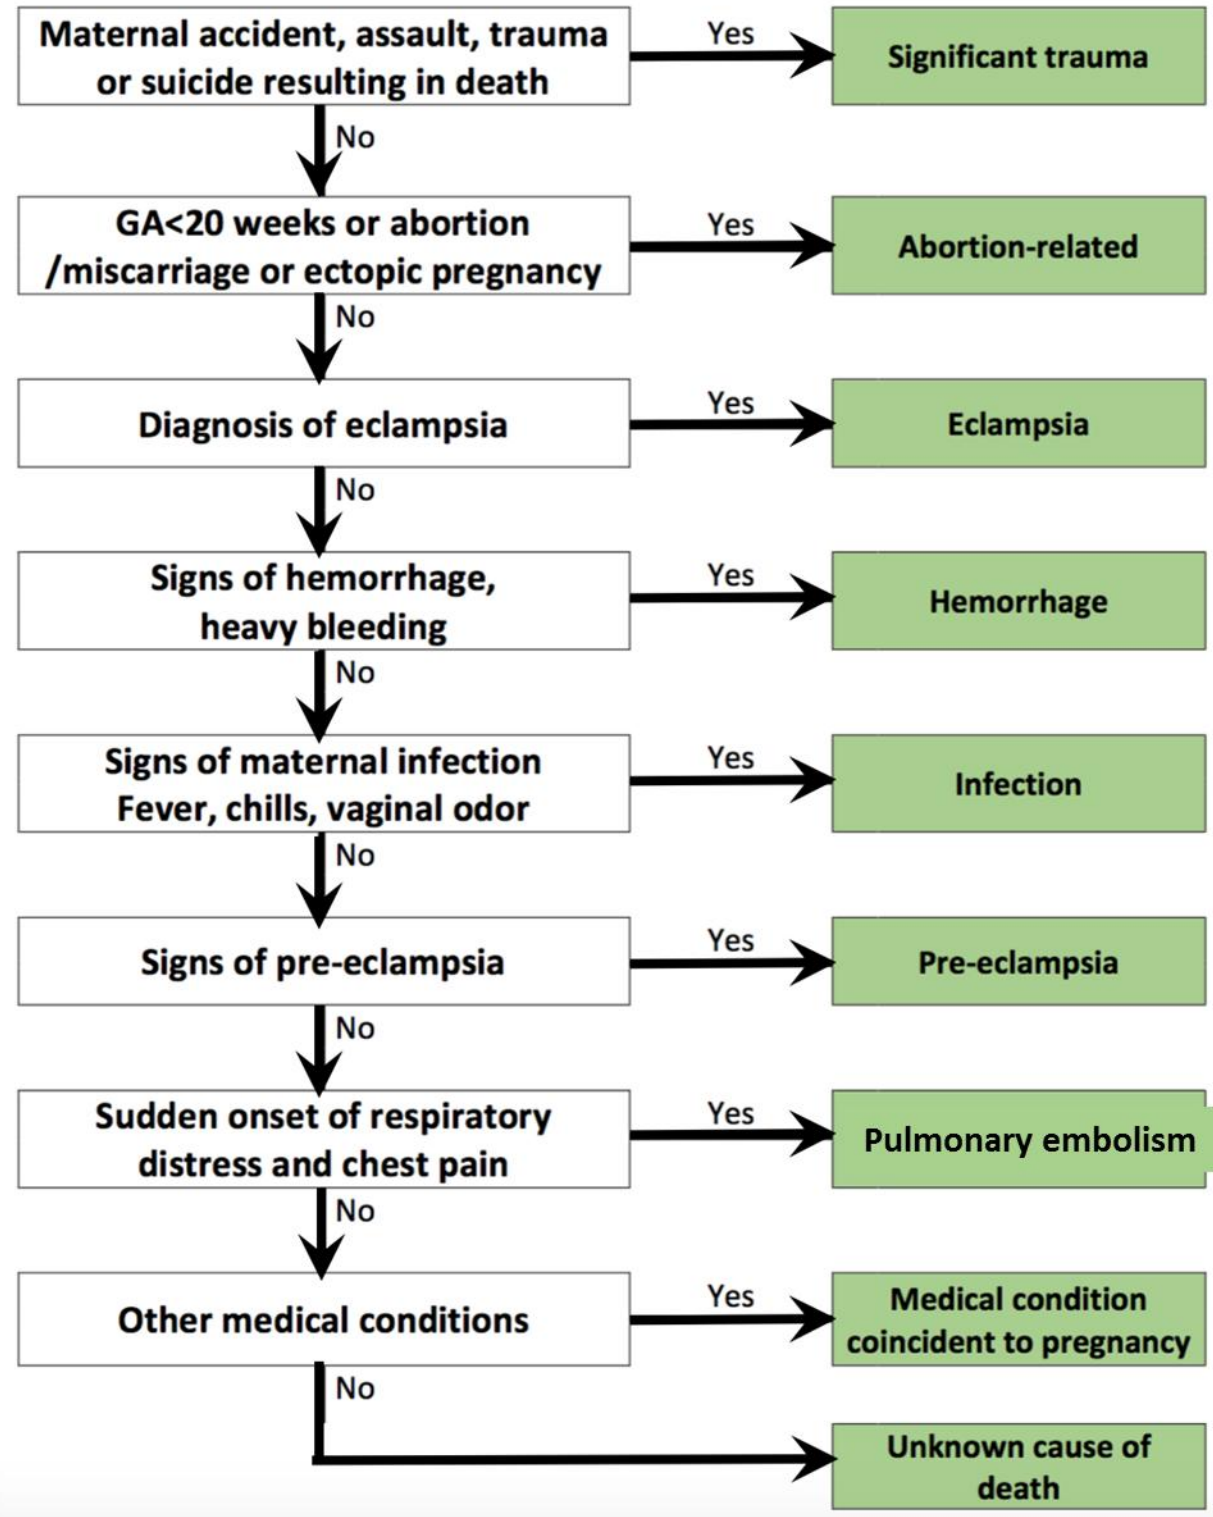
Maternal accident, assault, trauma or suicide resulting in death

Yes

Significant trauma

No

GA<20 weeks or abortion /miscarriage or ectopic pregnancy

Yes

Abortion-related

No

Diagnosis of eclampsia

Yes

Eclampsia

No

Signs of hemorrhage, heavy bleeding

Yes

Hemorrhage

No

Signs of maternal infection Fever, chills, vaginal odor

Yes

Infection

No

Signs of pre-eclampsia

Yes

Pre-eclampsia

No

Sudden onset of respiratory distress and chest pain

Yes

Pulmonary embolism

No

Other medical conditions

Yes

Medical condition coincident to pregnancy

No

Unknown cause of death